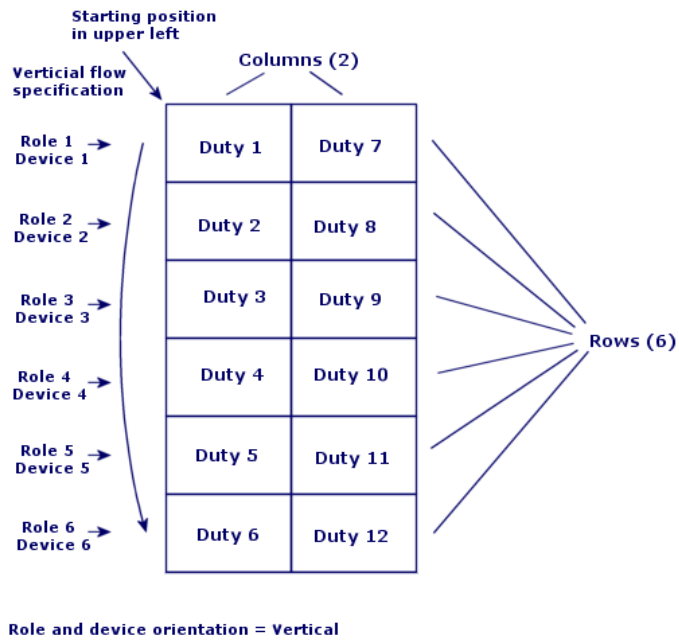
Starting position in upper left

Verticial flow specification

Columns (2)

Role 1
Device 1

Role 2
Device 2

Role 3
Device 3

Role 4
Device 4

Role 5
Device 5

Role 6
Device 6

| Duty 1 | Duty 7 |
|---|---|
| Duty 2 | Duty 8 |
| Duty 3 | Duty 9 |
| Duty 4 | Duty 10 |
| Duty 5 | Duty 11 |
| Duty 6 | Duty 12 |

Rows (6)

Role and device orientation = Vertical